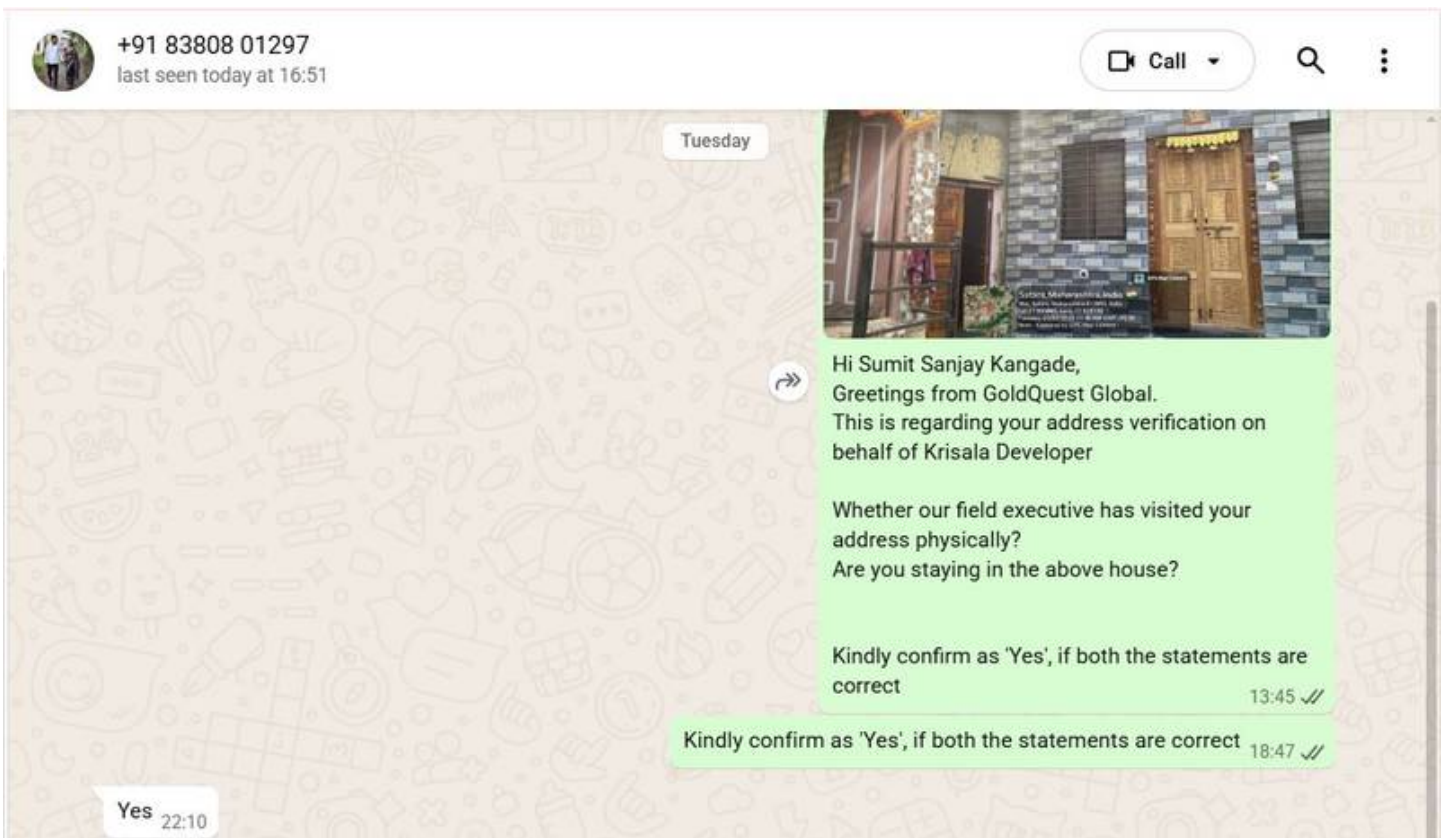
+91 83808 01297
last seen today at 16:51

Call

Tuesday

Satara, Maharashtra, India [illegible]

Hi Sumit Sanjay Kangade,
Greetings from GoldQuest Global.
This is regarding your address verification on behalf of Krisala Developer

Whether our field executive has visited your address physically?
Are you staying in the above house?

Kindly confirm as 'Yes', if both the statements are correct
13:45

Kindly confirm as 'Yes', if both the statements are correct 18:47

Yes 22:10